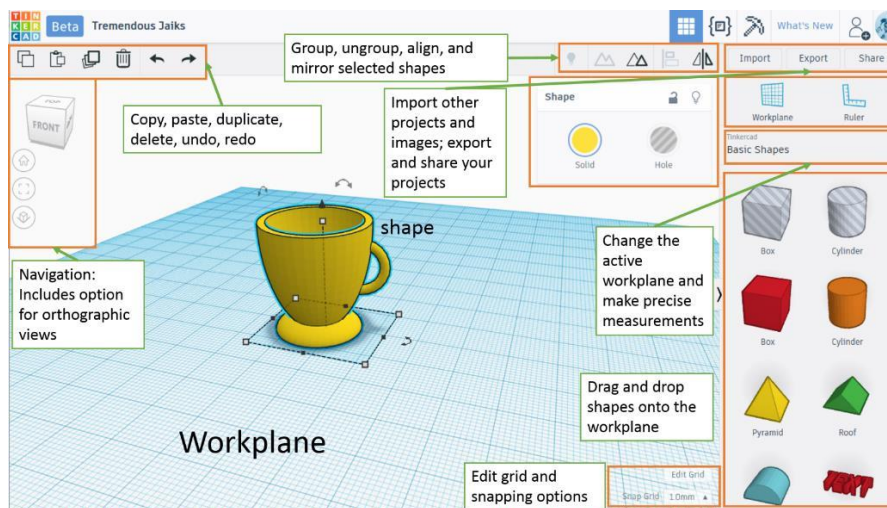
TIN KER CAD Beta Tremendous Jaiks

What's New

Group, ungroup, align, and mirror selected shapes

Import Export Share

Copy, paste, duplicate, delete, undo, redo

Import other projects and images; export and share your projects

Shape

Solid Hole

Workplane Ruler

Tinkercad
Basic Shapes

FRONT

shape

Change the active workplane and make precise measurements

Navigation: Includes option for orthographic views

Box Cylinder

Box Cylinder

Drag and drop shapes onto the workplane

Pyramid Roof

Workplane

Edit grid and snapping options

Edit Grid
Snap Grid 1.0mm

TEXT